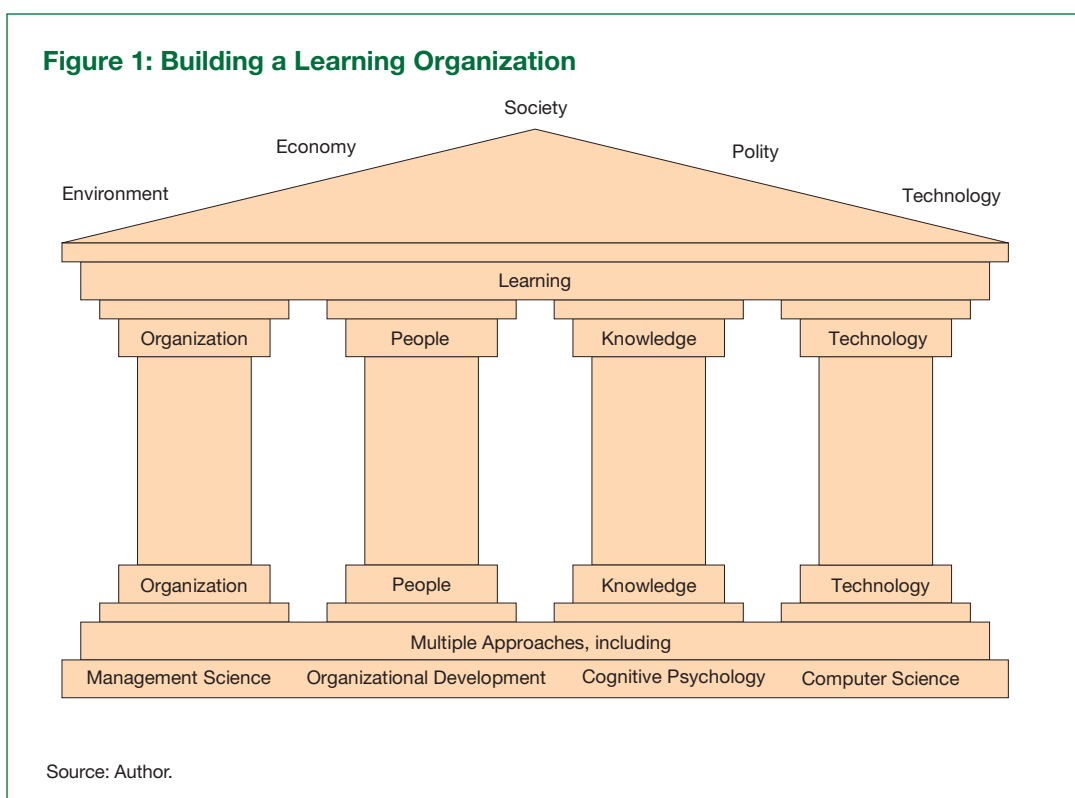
Figure 1: Building a Learning Organization

Society

Economy

Polity

Environment

Technology

Learning

Organization

People

Knowledge

Technology

Organization

People

Knowledge

Technology

Multiple Approaches, including

Management Science

Organizational Development

Cognitive Psychology

Computer Science

Source: Author.